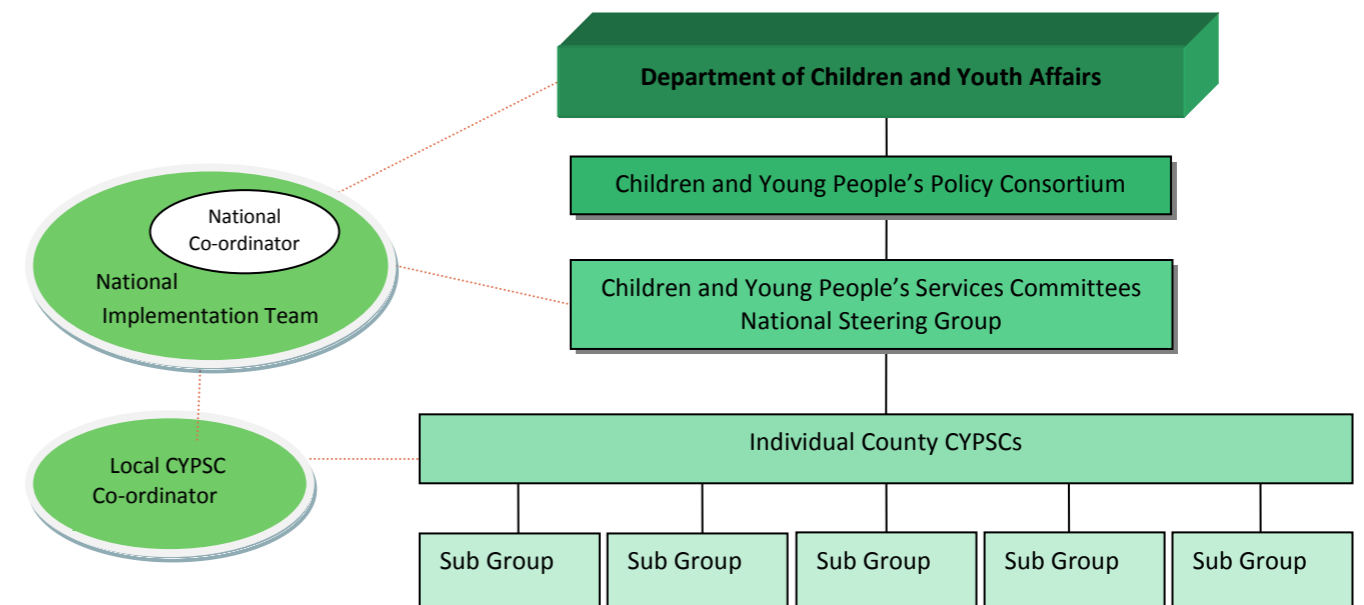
Department of Children and Youth Affairs

Children and Young People's Policy Consortium

Children and Young People's Services Committees National Steering Group

Individual County CYPSCs

Sub Group

Sub Group

Sub Group

Sub Group

Sub Group

National Co-ordinator

National Implementation Team

Local CYPSC Co-ordinator